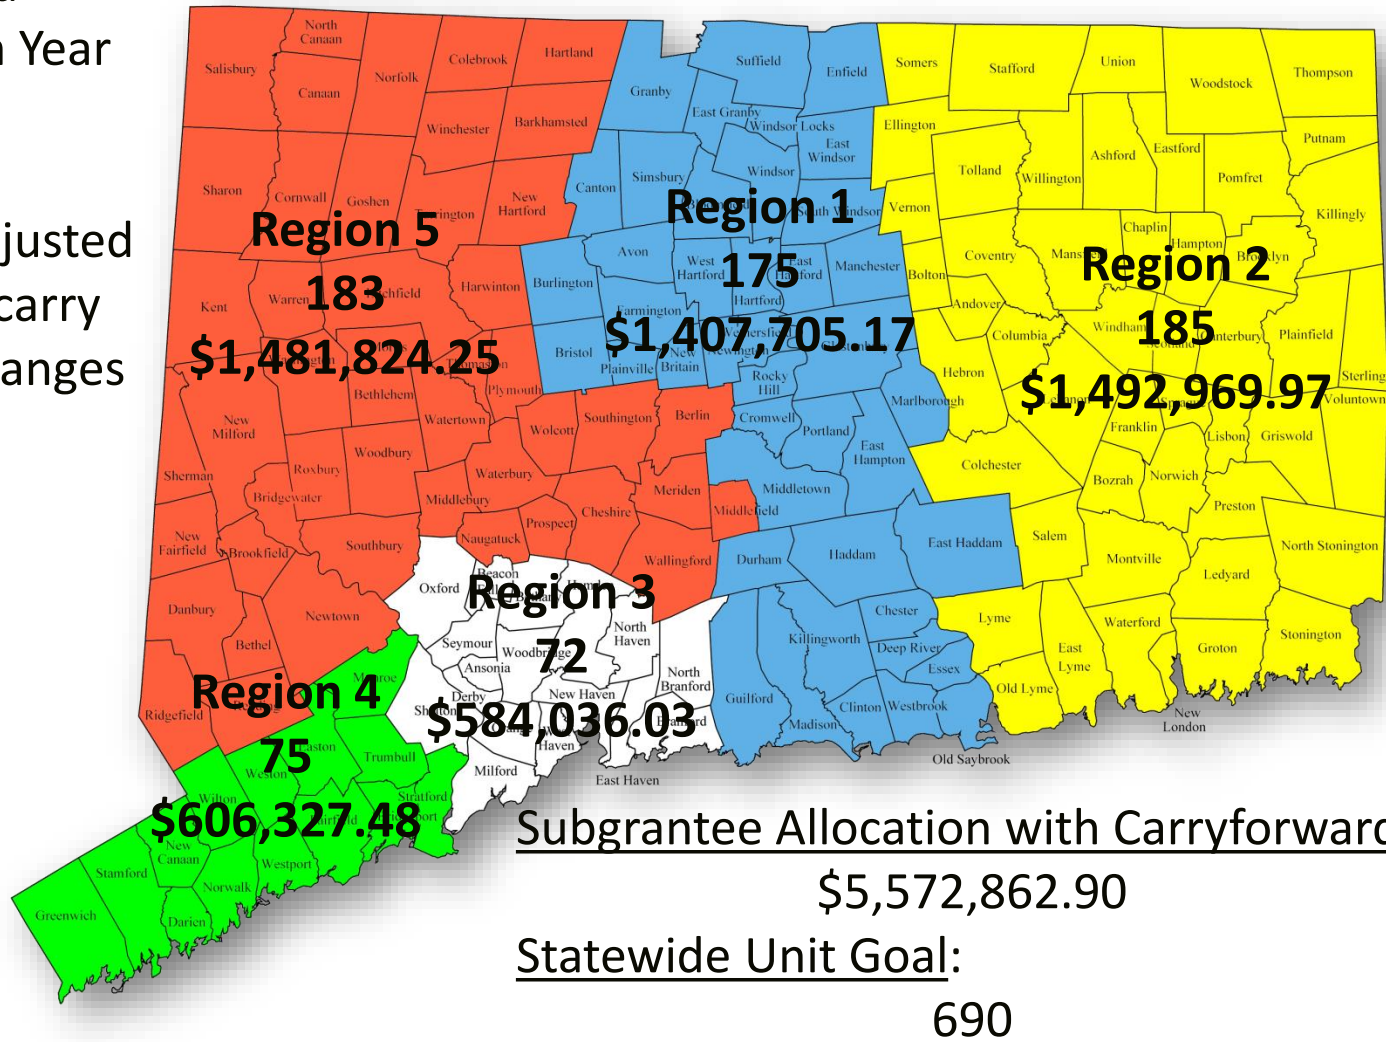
Year

justed
carry
anges

Region 5
183
$1,481,824.25

Region 1
175
$1,407,705.17

Region 2
185
$1,492,969.97

Region 3
72
$584,036.03

Region 4
75
$606,327.48

North Canaan
Salisbury
Canaan
Norfolk
Colebrook
Hartland
Winchester
Barkhamsted
Sharon
Cornwall
Goshen
New Hartford
Kent
Warren
Harwinton
Bethlehem
Plymouth
Watertown
New Milford
Woodbury
Roxbury
Sherman
Bridgewater
Middlebury
Waterbury
New Fairfield
Brookfield
Southbury
Naugatuck
Danbury
Newtown
Bethel
Ridgefield
Monroe
Weston
Easton
Trumbull
Wilton
Stratford
New Canaan
Westport
Stamford
Norwalk
Greenwich
Darien
Granby
Suffield
Enfield
East Granby
Windsor Locks
East Windsor
Windsor
Simsbury
Canton
Avon
West Hartford
Hartford
Manchester
Burlington
Farmington
Bristol
Plainville
Britain
Rocky Hill
Southington
Berlin
Wolcott
Cromwell
Portland
East Hampton
Marlborough
Middletown
Middlefield
Meriden
Cheshire
Prospect
Wallingford
Durham
Haddam
East Haddam
Chester
Killingworth
Deep River
Essex
Guilford
Madison
Clinton
Westbrook
Old Saybrook
Oxford
Beacon
Seymour
Ansonia
Woodbridge
North Haven
Derby
Shelton
New Haven
North Branford
Branford
Haven
Milford
East Haven
Somers
Stafford
Union
Woodstock
Thompson
Ellington
Putnam
Tolland
Willington
Ashford
Eastford
Pomfret
Vernon
Killingly
Chaplin
Hampton
Coventry
Bolton
Brooklyn
Andover
Columbia
Windham
Canterbury
Plainfield
Hebron
Sterling
Voluntown
Franklin
Lisbon
Griswold
Colchester
Bozrah
Norwich
Preston
Salem
Montville
North Stonington
Ledyard
Lyme
Waterford
East Lyme
Old Lyme
Groton
Stonington
New London

Subgrantee Allocation with Carryforward
$5,572,862.90
Statewide Unit Goal:
690